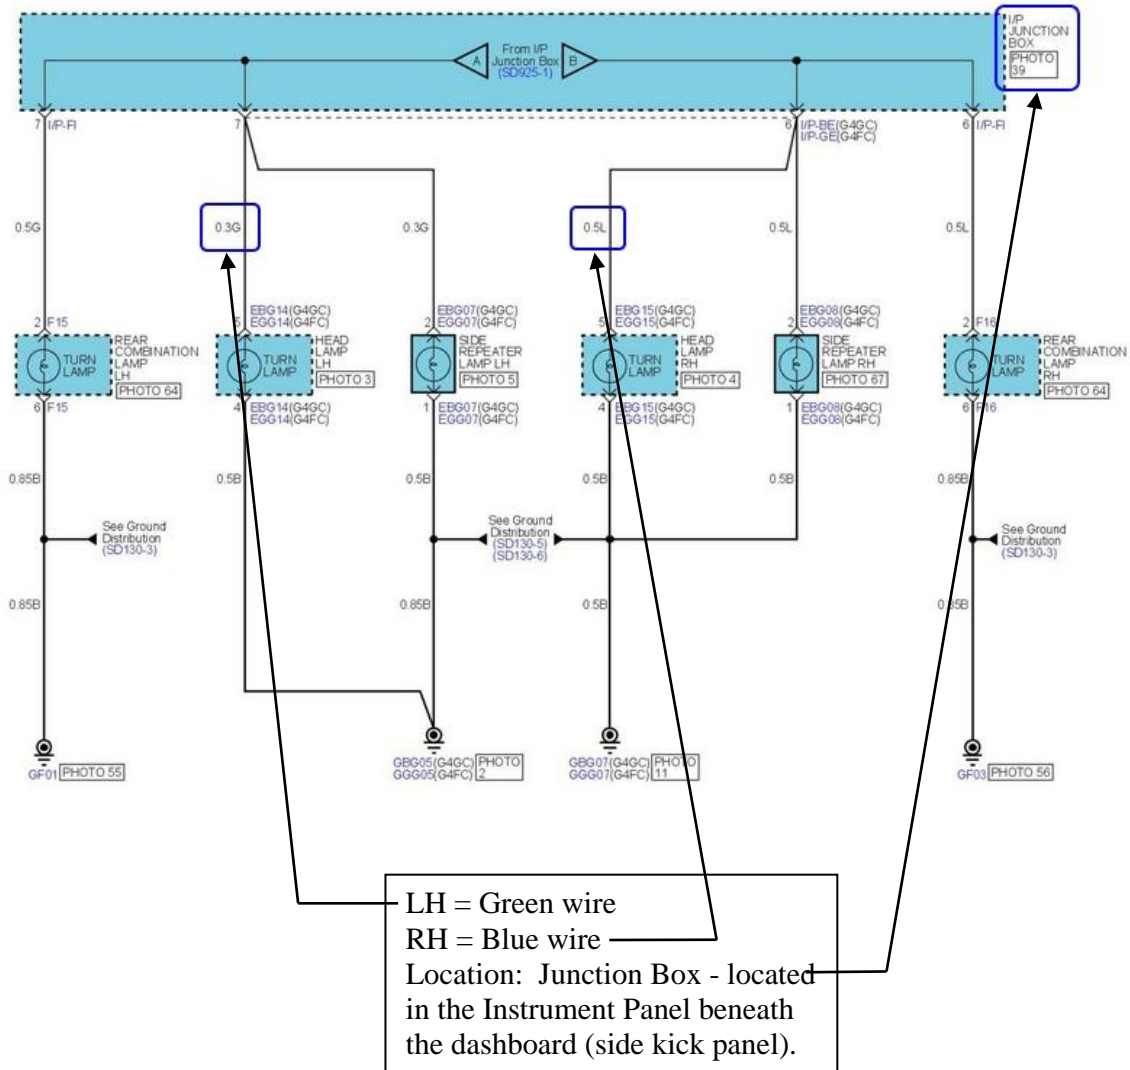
From I/P Junction Box (SD925-1)
A
B

I/P JUNCTION BOX PHOTO 39

7 I/P-FI
7
6 I/P-BE(G4GC) I/P-GE(G4FC)
6 I/P-FI

0.5G
0.3G
0.3G
0.5L
0.5L
0.5L

2 F15
REAR COMBINATION LAMP LH
TURN LAMP
PHOTO 64
6 F15

5 EBG14(G4GC) EGG14(G4FC)
HEAD LAMP LH
TURN LAMP
PHOTO 3
4 EBG14(G4GC) EGG14(G4FC)

2 EBG07(G4GC) EGG07(G4FC)
SIDE REPEATER LAMP LH
PHOTO 5
1 EBG07(G4GC) EGG07(G4FC)

5 EBG15(G4GC) EGG15(G4FC)
HEAD LAMP RH
TURN LAMP
PHOTO 4
4 EBG15(G4GC) EGG15(G4FC)

2 EBG08(G4GC) EGG08(G4FC)
SIDE REPEATER LAMP RH
PHOTO 67
1 EBG08(G4GC) EGG08(G4FC)

2 F16
REAR COMBINATION LAMP RH
TURN LAMP
PHOTO 64
6 F16

0.85B
0.5B
0.5B
0.5B
0.5B
0.85B

See Ground Distribution (SD130-3)
See Ground Distribution (SD130-5) (SD130-6)
See Ground Distribution (SD130-3)

0.85B
0.85B
0.5B
0.85B

GF01 PHOTO 55
GBG05(G4GC) GGG05(G4FC) PHOTO 2
GBG07(G4GC) GGG07(G4FC) PHOTO 11
GF03 PHOTO 56

LH = Green wire
RH = Blue wire
Location: Junction Box - located in the Instrument Panel beneath the dashboard (side kick panel).